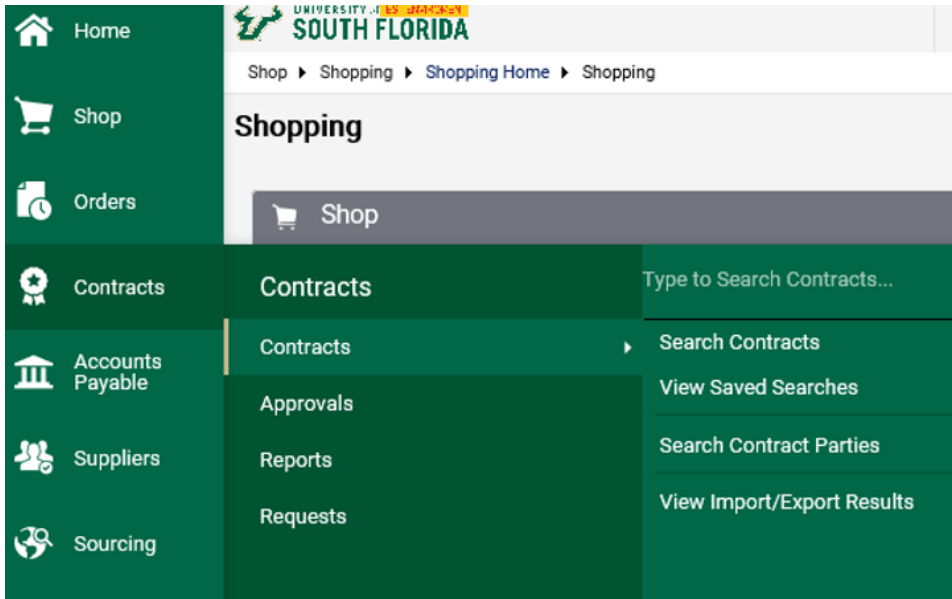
Home

Shop

Orders

Contracts

Accounts Payable

Suppliers

Sourcing

UNIVERSITY of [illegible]
SOUTH FLORIDA

Shop ▸ Shopping ▸ Shopping Home ▸ Shopping

Shopping

Shop

Contracts

Contracts

Approvals

Reports

Requests

Type to Search Contracts...

Search Contracts

View Saved Searches

Search Contract Parties

View Import/Export Results